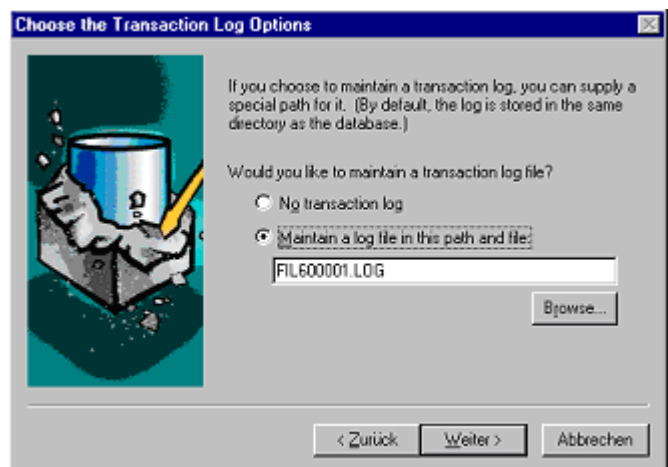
Choose the Transaction Log Options

If you choose to maintain a transaction log, you can supply a special path for it. (By default, the log is stored in the same directory as the database.)

Would you like to maintain a transaction log file?

No transaction log

Maintain a log file in this path and file:

FIL600001.LOG

Browse...

< Zurück

Weiter >

Abbrechen